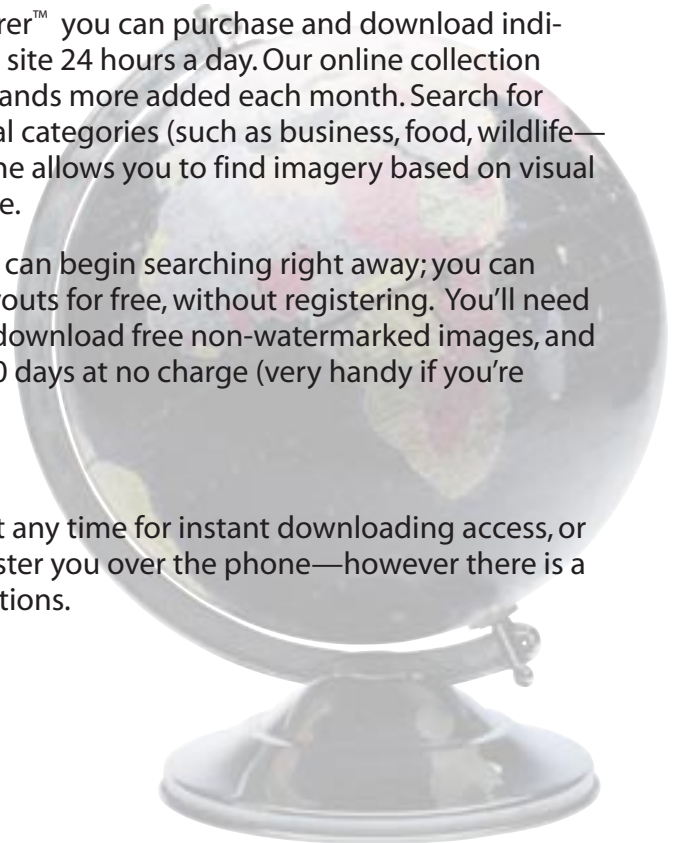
rer™ you can purchase and download indi- site 24 hours a day. Our online collection ands more added each month. Search for al categories (such as business, food, wildlife— ne allows you to find imagery based on visual e.

can begin searching right away; you can outs for free, without registering. You'll need download free non-watermarked images, and 0 days at no charge (very handy if you're

t any time for instant downloading access, or ster you over the phone—however there is a tions.